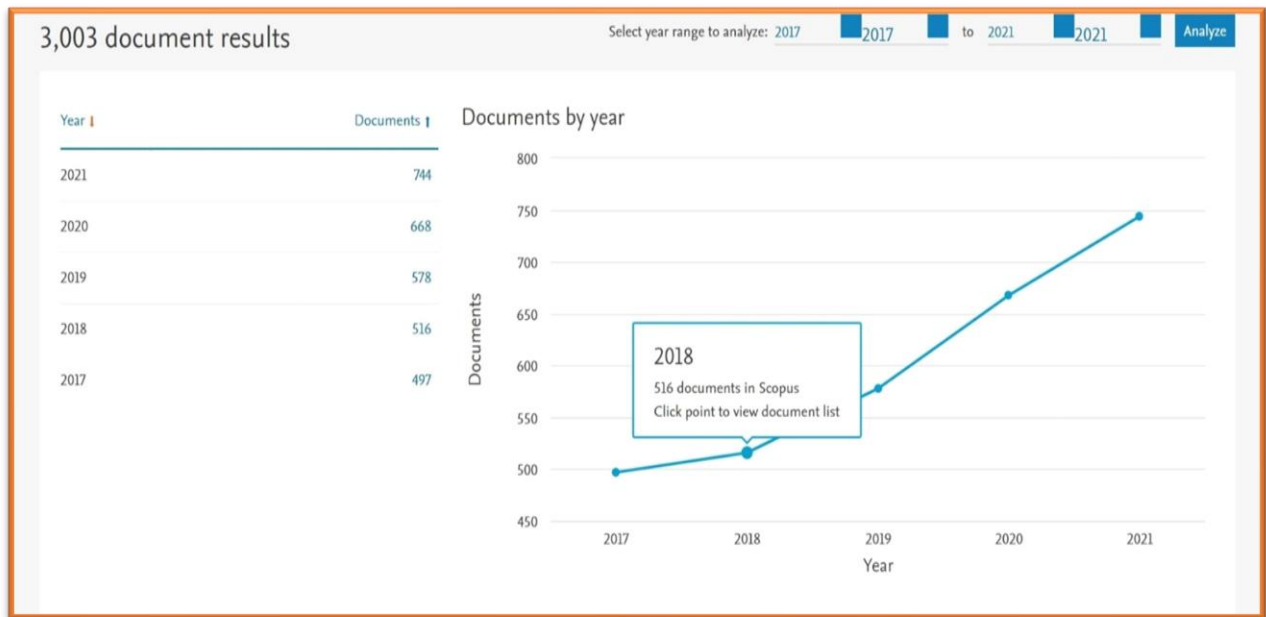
3,003 document results

Select year range to analyze: 2017 2017 to 2021 2021 Analyze

| Year ↓ | Documents ↑ |
|---|---|
| 2021 | 744 |
| 2020 | 668 |
| 2019 | 578 |
| 2018 | 516 |
| 2017 | 497 |

Documents by year

800
750
700
650
600
550
500
450

Documents

2018
516 documents in Scopus
Click point to view document list

2017 2018 2019 2020 2021
Year